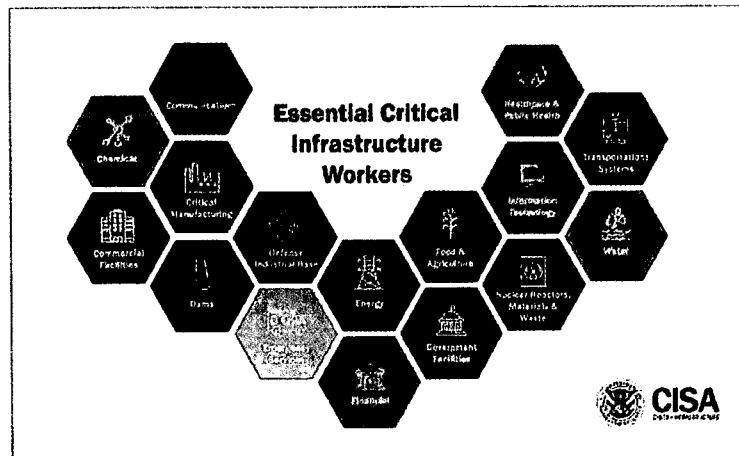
Essential Critical Infrastructure Workers

Communications

Chemical

Critical Manufacturing

Commercial Facilities

Dams

Defense Industrial Base

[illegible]

Energy

Financial

Food & Agriculture

Government Facilities

Information Technology

Nuclear Reactors, Materials & Waste

Healthcare & Public Health

Transportation Systems

Water

CISA